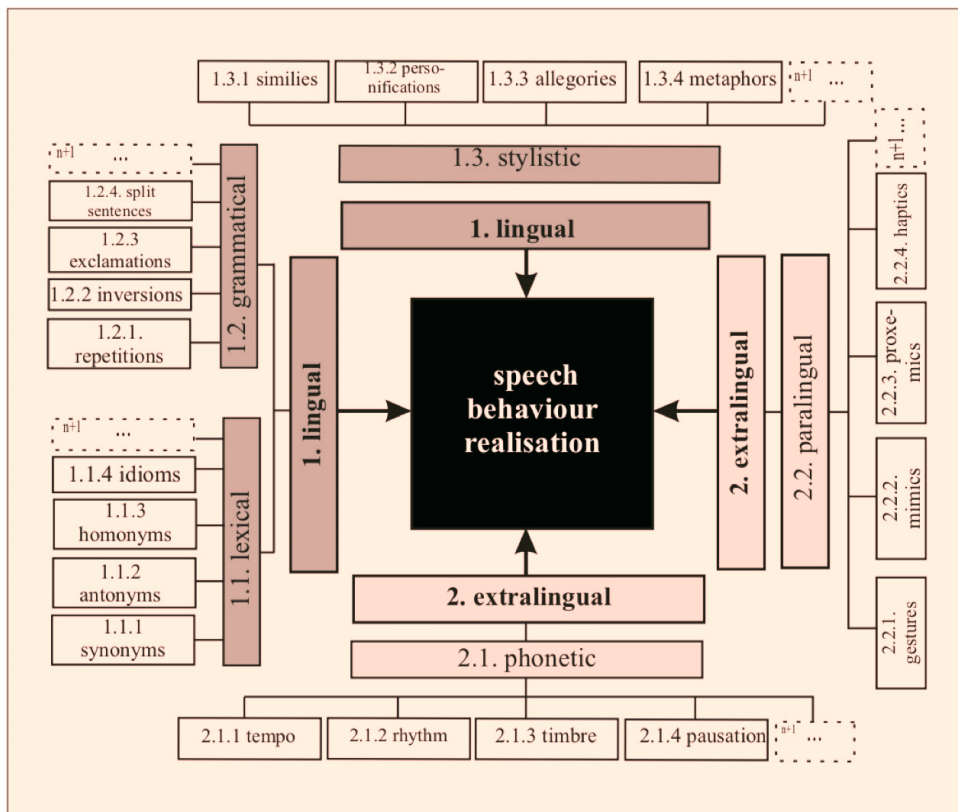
1.3.1 similies

1.3.2 personifications

1.3.3 allegories

1.3.4 metaphors

n+1 ...

1.3. stylistic

1. lingual

n+1 ...

1.2.4. split sentences

1.2.3 exclamations

1.2.2 inversions

1.2.1. repetitions

1.2. grammatical

1. lingual

speech behaviour realisation

2. extralingual

2.2. paralingual

n+1 ...

2.2.4. haptics

2.2.3. proxemics

2.2.2. mimics

2.2.1. gestures

n+1 ...

1.1.4 idioms

1.1.3 homonyms

1.1.2 antonyms

1.1.1 synonyms

1.1. lexical

2. extralingual

2.1. phonetic

2.1.1 tempo

2.1.2 rhythm

2.1.3 timbre

2.1.4 pausation

n+1 ...